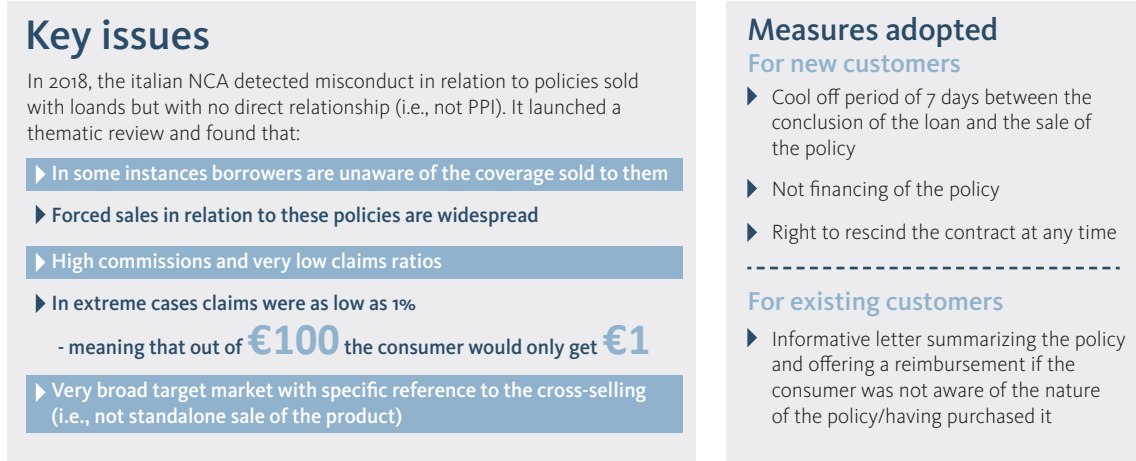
Key issues

In 2018, the italian NCA detected misconduct in relation to policies sold with loands but with no direct relationship (i.e., not PPI). It launched a thematic review and found that:

In some instances borrowers are unaware of the coverage sold to them

Forced sales in relation to these policies are widespread

High commissions and very low claims ratios

In extreme cases claims were as low as 1%

- meaning that out of €100 the consumer would only get €1

Very broad target market with specific reference to the cross-selling (i.e., not standalone sale of the product)

Measures adopted

For new customers

Cool off period of 7 days between the conclusion of the loan and the sale of the policy

Not financing of the policy

Right to rescind the contract at any time

For existing customers

Informative letter summarizing the policy and offering a reimbursement if the consumer was not aware of the nature of the policy/having purchased it